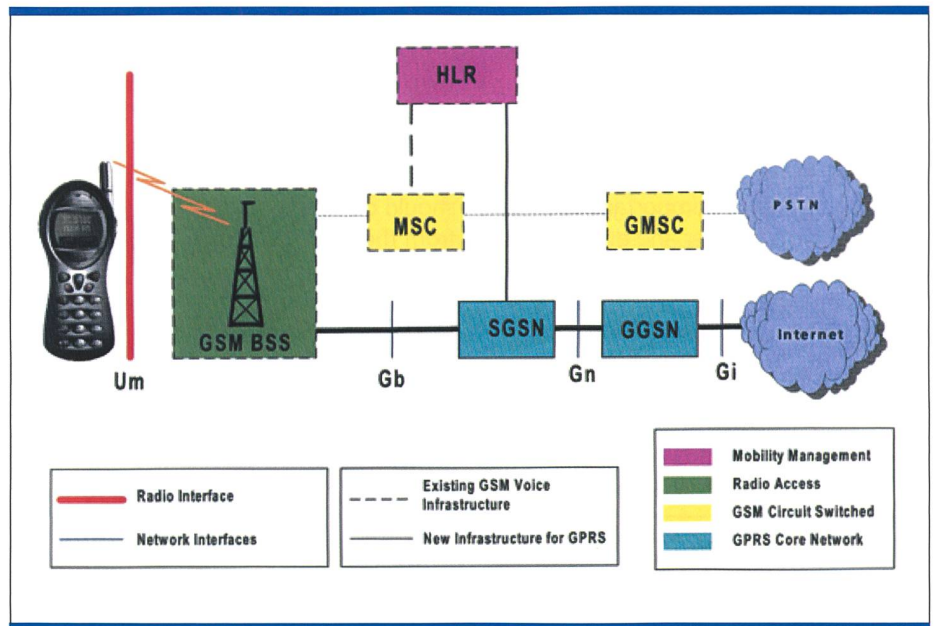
HLR

MSC

GMSC

PSTN

GSM BSS

SGSN

GGSN

Internet

Um

Gb

Gn

Gi

Radio Interface

Network Interfaces

Existing GSM Voice Infrastructure

New Infrastructure for GPRS

Mobility Management

Radio Access

GSM Circuit Switched

GPRS Core Network